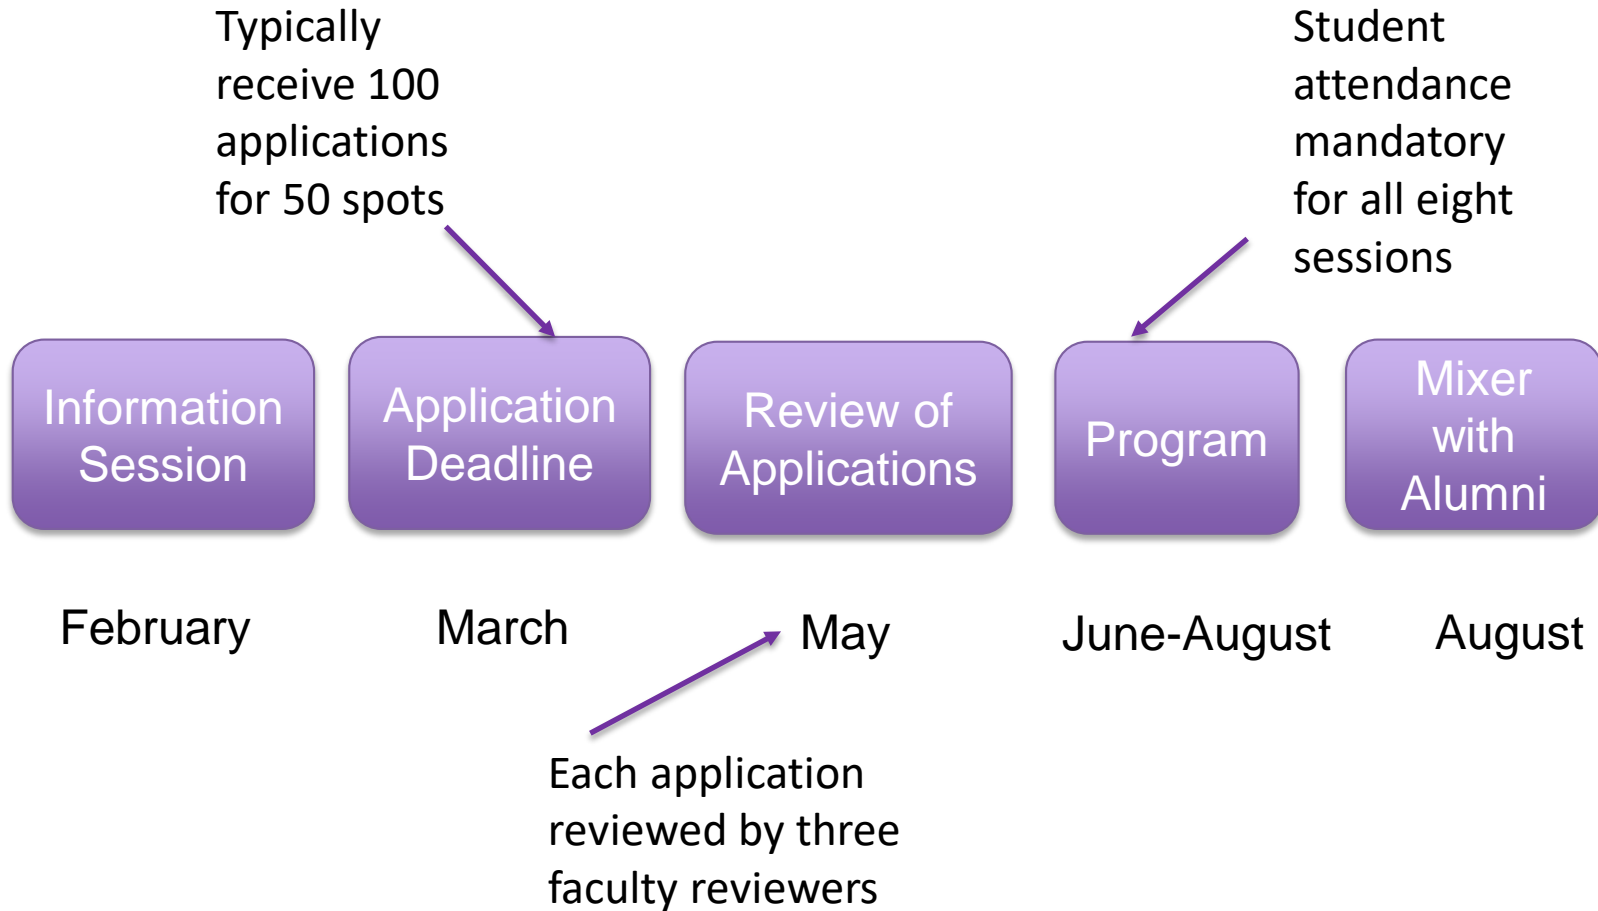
Typically receive 100 applications for 50 spots

Student attendance mandatory for all eight sessions

Information Session

Application Deadline

Review of Applications

Program

Mixer with Alumni

February

March

May

June-August

August

Each application reviewed by three faculty reviewers